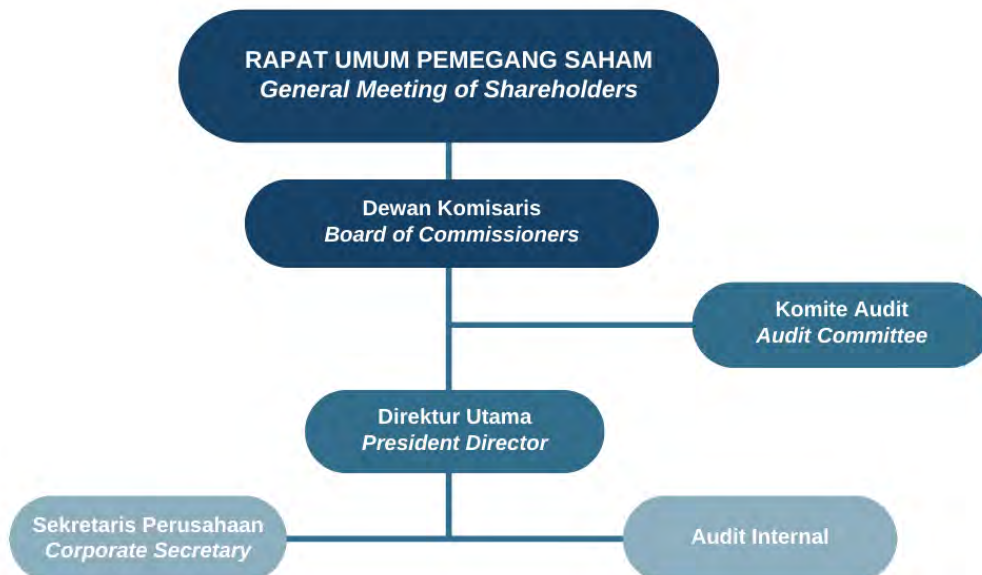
RAPAT UMUM PEMEGANG SAHAM
*General Meeting of Shareholders*

Dewan Komisaris
*Board of Commissioners*

Komite Audit
*Audit Committee*

Direktur Utama
*President Director*

Sekretaris Perusahaan
*Corporate Secretary*

Audit Internal